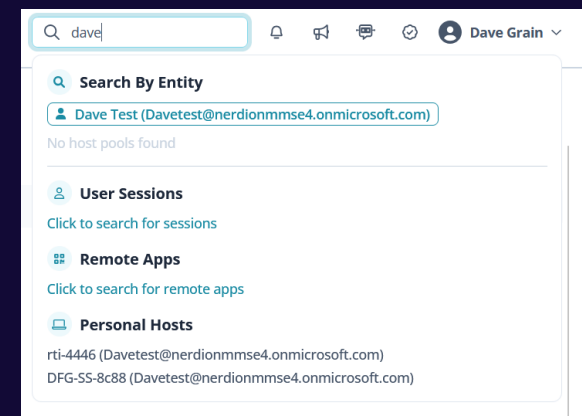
dave

Dave Grain

Search By Entity

Dave Test (Davetest@nerdionmmse4.onmicrosoft.com)

No host pools found

User Sessions

Click to search for sessions

Remote Apps

Click to search for remote apps

Personal Hosts

rti-4446 (Davetest@nerdionmmse4.onmicrosoft.com)

DFG-SS-8c88 (Davetest@nerdionmmse4.onmicrosoft.com)